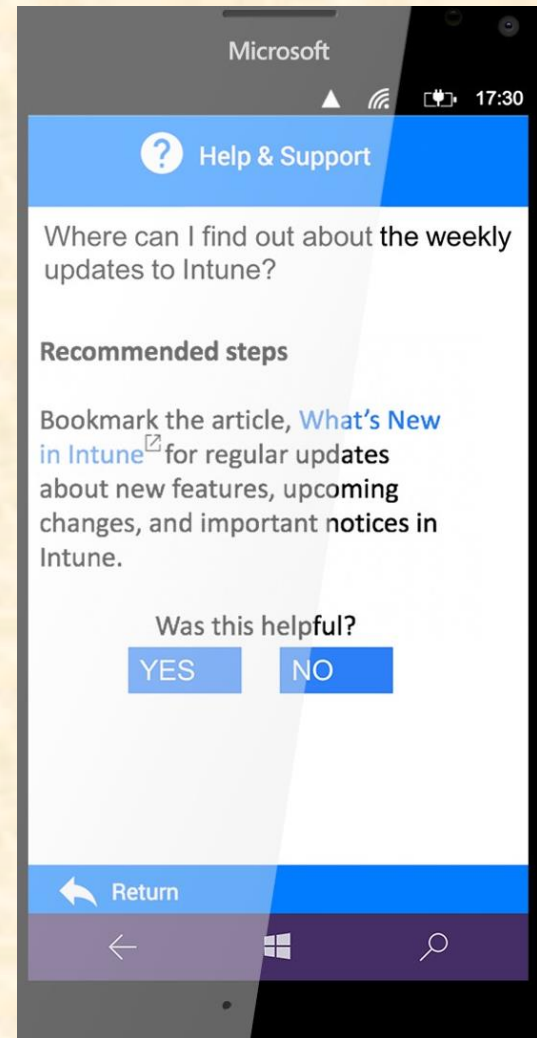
Microsoft

17:30

Help & Support

Where can I find out about the weekly updates to Intune?

Recommended steps

Bookmark the article, What's New in Intune for regular updates about new features, upcoming changes, and important notices in Intune.

Was this helpful?

YES NO

Return